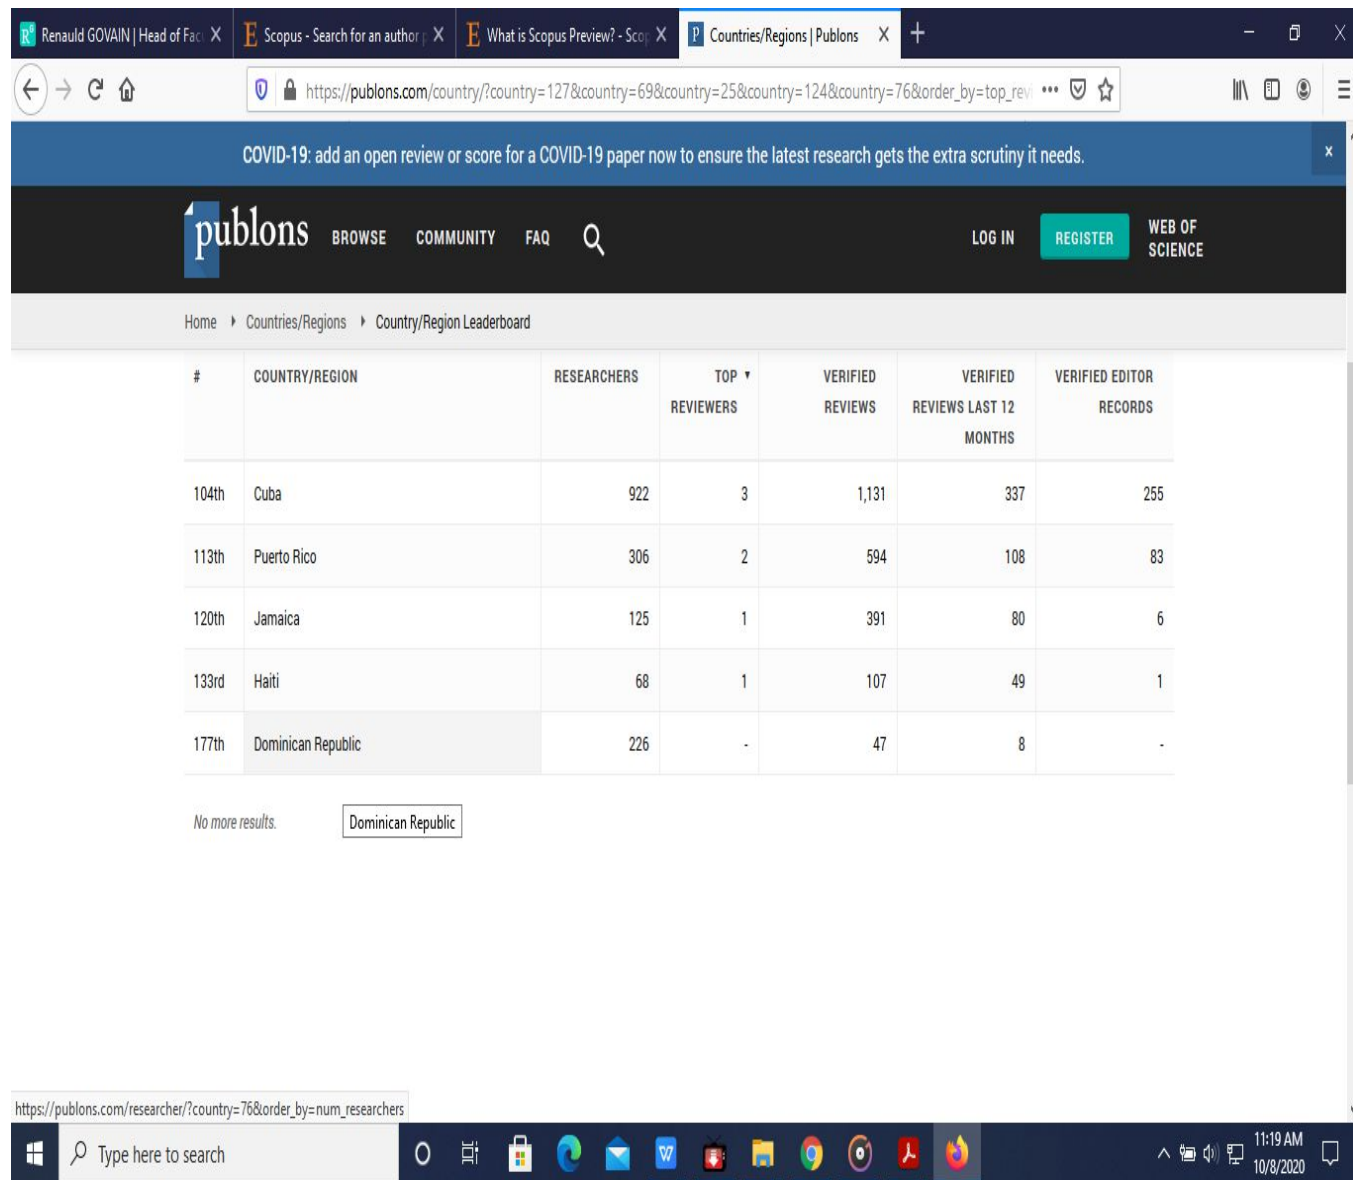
Renauld GOVAIN | Head of Fac X | Scopus - Search for an author X | What is Scopus Preview? - Sco X | Countries/Regions | Publons X

https://publons.com/country/?country=127&country=69&country=25&country=124&country=76&order_by=top_revi

COVID-19: add an open review or score for a COVID-19 paper now to ensure the latest research gets the extra scrutiny it needs.

x

publons BROWSE COMMUNITY FAQ LOG IN REGISTER WEB OF SCIENCE

Home › Countries/Regions › Country/Region Leaderboard

| # | COUNTRY/REGION | RESEARCHERS | TOP ▾ REVIEWERS | VERIFIED REVIEWS | VERIFIED REVIEWS LAST 12 MONTHS | VERIFIED EDITOR RECORDS |
|---|---|---|---|---|---|---|
| 104th | Cuba | 922 | 3 | 1,131 | 337 | 255 |
| 113th | Puerto Rico | 306 | 2 | 594 | 108 | 83 |
| 120th | Jamaica | 125 | 1 | 391 | 80 | 6 |
| 133rd | Haiti | 68 | 1 | 107 | 49 | 1 |
| 177th | Dominican Republic | 226 | - | 47 | 8 | - |

No more results. Dominican Republic

https://publons.com/researcher/?country=76&order_by=num_researchers

Type here to search

11:19 AM
10/8/2020